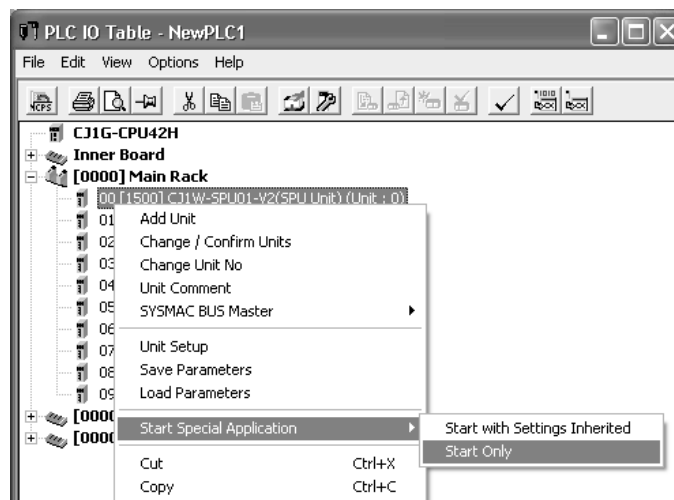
PLC IO Table - NewPLC1

File Edit View Options Help

CJ1G-CPU42H
Inner Board
[0000] Main Rack
00 [1500] CJ1W-SPU01-V2(SPU Unit) (Unit : 0)
01
02
03
04
05
06
07
08
09
[0000
[0000

Add Unit
Change / Confirm Units
Change Unit No
Unit Comment
SYSMAC BUS Master
Unit Setup
Save Parameters
Load Parameters
Start Special Application
Cut Ctrl+X
Copy Ctrl+C

Start with Settings Inherited
Start Only